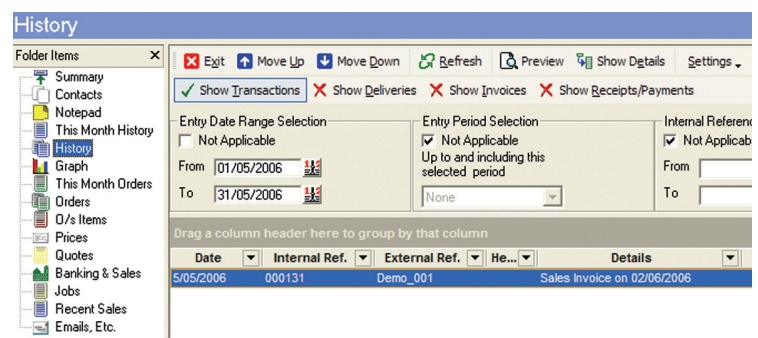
History

Folder Items ×

Summary
Contacts
Notepad
This Month History
History
Graph
This Month Orders
Orders
O/s Items
Prices
Quotes
Banking & Sales
Jobs
Recent Sales
Emails, Etc.

Exit | Move Up | Move Down | Refresh | Preview | Show Details | Settings

Show Transactions | Show Deliveries | Show Invoices | Show Receipts/Payments

Entry Date Range Selection
Not Applicable
From 01/05/2006
To 31/05/2006

Entry Period Selection
Not Applicable
Up to and including this selected period
None

Internal Referenc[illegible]
Not Applicab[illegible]
From
To

Drag a column header here to group by that column

| Date | Internal Ref. | External Ref. | He... | Details |
|---|---|---|---|---|
| 5/05/2006 | 000131 | Demo_001 | | Sales Invoice on 02/06/2006 |